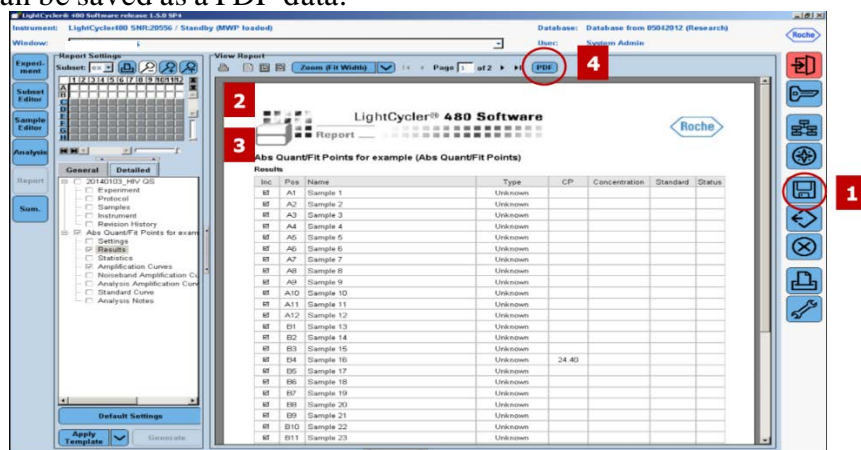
can be saved as a PDF data.

LightCycler® 480 Software release 1.5.0 SP4
Instrument: LightCycler480 SNR:20556 / Standby (MWP loaded)
Window:
Database: Database from 05042012 (Research)
User: System Admin
Roche

Experiment
Subset Editor
Sample Editor
Analysis
Report
Sum.

Report Settings
Subset: 
1 2 3 4 5 6 7 8 9 10 11 12
A B C D E F G H

General | Detailed
20140103_HIV QS
Experiment
Protocol
Samples
Instrument
Revision History
Abs Quant/Fit Points for exam
Settings
Results
Statistics
Amplification Curves
Noiseband Amplification C
Analysis Amplification Curv
Standard Curve
Analysis Notes

Default Settings
Apply Template
Generate

View Report
Zoom (Fit Width)
Page 1 of 2
PDF
4
2
3
1

LightCycler® 480 Software
Report
Roche

Abs Quant/Fit Points for example (Abs Quant/Fit Points)
Results

| Inc | Pos | Name | Type | CP | Concentration | Standard | Status |
|---|---|---|---|---|---|---|---|
| ☑ | A1 | Sample 1 | Unknown | | | | |
| ☑ | A2 | Sample 2 | Unknown | | | | |
| ☑ | A3 | Sample 3 | Unknown | | | | |
| ☑ | A4 | Sample 4 | Unknown | | | | |
| ☑ | A5 | Sample 5 | Unknown | | | | |
| ☑ | A6 | Sample 6 | Unknown | | | | |
| ☑ | A7 | Sample 7 | Unknown | | | | |
| ☑ | A8 | Sample 8 | Unknown | | | | |
| ☑ | A9 | Sample 9 | Unknown | | | | |
| ☑ | A10 | Sample 10 | Unknown | | | | |
| ☑ | A11 | Sample 11 | Unknown | | | | |
| ☑ | A12 | Sample 12 | Unknown | | | | |
| ☑ | B1 | Sample 13 | Unknown | | | | |
| ☑ | B2 | Sample 14 | Unknown | | | | |
| ☑ | B3 | Sample 15 | Unknown | | | | |
| ☑ | B4 | Sample 16 | Unknown | 24.40 | | | |
| ☑ | B5 | Sample 17 | Unknown | | | | |
| ☑ | B6 | Sample 18 | Unknown | | | | |
| ☑ | B7 | Sample 19 | Unknown | | | | |
| ☑ | B8 | Sample 20 | Unknown | | | | |
| ☑ | B9 | Sample 21 | Unknown | | | | |
| ☑ | B10 | Sample 22 | Unknown | | | | |
| ☑ | B11 | Sample 23 | Unknown | | | | |